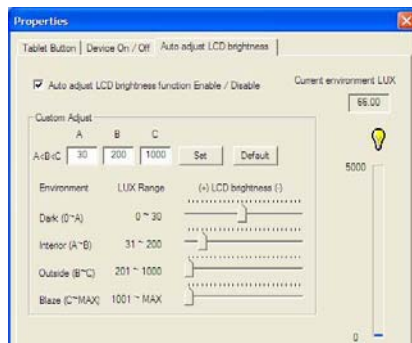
Properties

Tablet Button | Device On / Off | Auto adjust LCD brightness

Auto adjust LCD brightness function Enable / Disable

Current environment LUX

66.00

Custom Adjust

| | A | B | C | | |
|---|---|---|---|---|---|
| A<B<C | 30 | 200 | 1000 | Set | Default |

| Environment | LUX Range | (+) LCD brightness (-) |
|---|---|---|
| Dark (0~A) | 0 ~ 30 | |
| Interior (A~B) | 31 ~ 200 | |
| Outside (B~C) | 201 ~ 1000 | |
| Blaze (C~MAX) | 1001 ~ MAX | |

5000

0